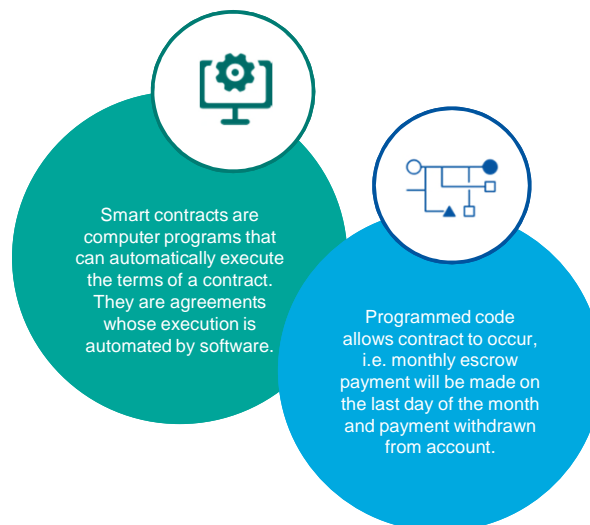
Smart contracts are computer programs that can automatically execute the terms of a contract. They are agreements whose execution is automated by software.

Programmed code allows contract to occur, i.e. monthly escrow payment will be made on the last day of the month and payment withdrawn from account.